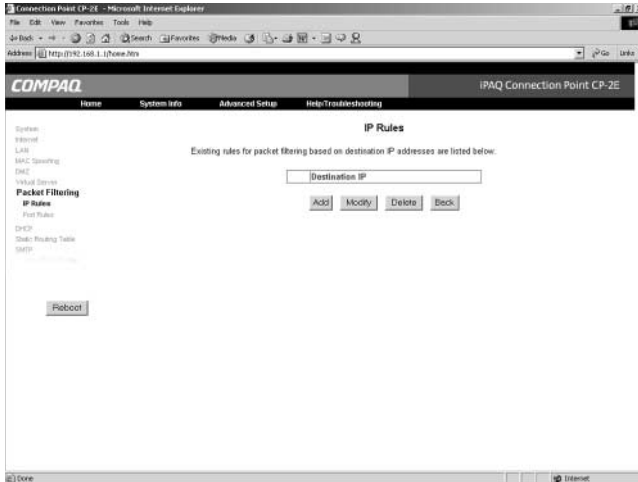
Connection Point CP-2E - Microsoft Internet Explorer

File Edit View Favorites Tools Help

Back Search Favorites Media

Address http://192.168.1.1/home.htm

Go Links

COMPAQ

iPAQ Connection Point CP-2E

Home System Info Advanced Setup Help/Troubleshooting

System
Internet
LAN
MAC Spoofing
DMZ
Virtual Server
Packet Filtering
IP Rules
Port Rules
DHCP
Static Routing Table
SMTP

Reboot

IP Rules

Existing rules for packet filtering based on destination IP addresses are listed below.

| | Destination IP |
|---|---|

Add Modify Delete Back

Done

Internet